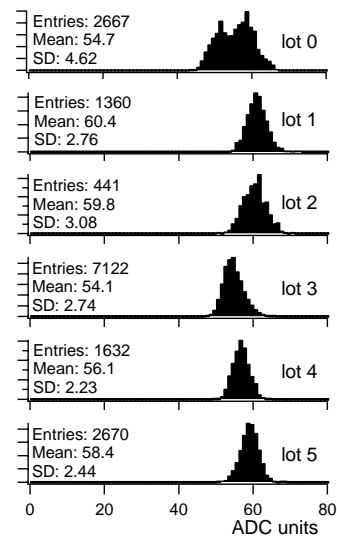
Entries: 2667
Mean: 54.7
SD: 4.62
lot 0

Entries: 1360
Mean: 60.4
SD: 2.76
lot 1

Entries: 441
Mean: 59.8
SD: 3.08
lot 2

Entries: 7122
Mean: 54.1
SD: 2.74
lot 3

Entries: 1632
Mean: 56.1
SD: 2.23
lot 4

Entries: 2670
Mean: 58.4
SD: 2.44
lot 5

0 20 40 60 80
ADC units